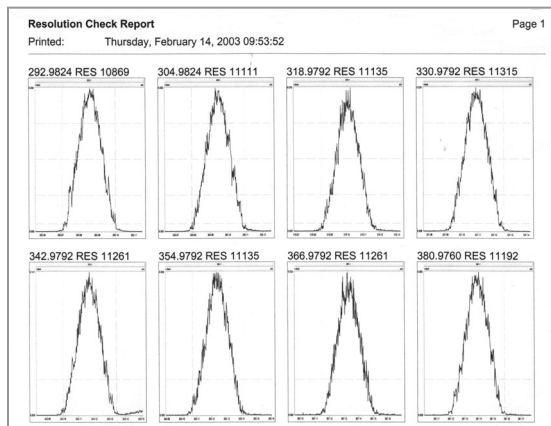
**Resolution Check Report**

Page 1

Printed: Thursday, February 14, 2003 09:53:52

292.9824 RES 10869

304.9824 RES 11111

318.9792 RES 11135

330.9792 RES 11315

342.9792 RES 11261

354.9792 RES 11135

366.9792 RES 11261

380.9760 RES 11192